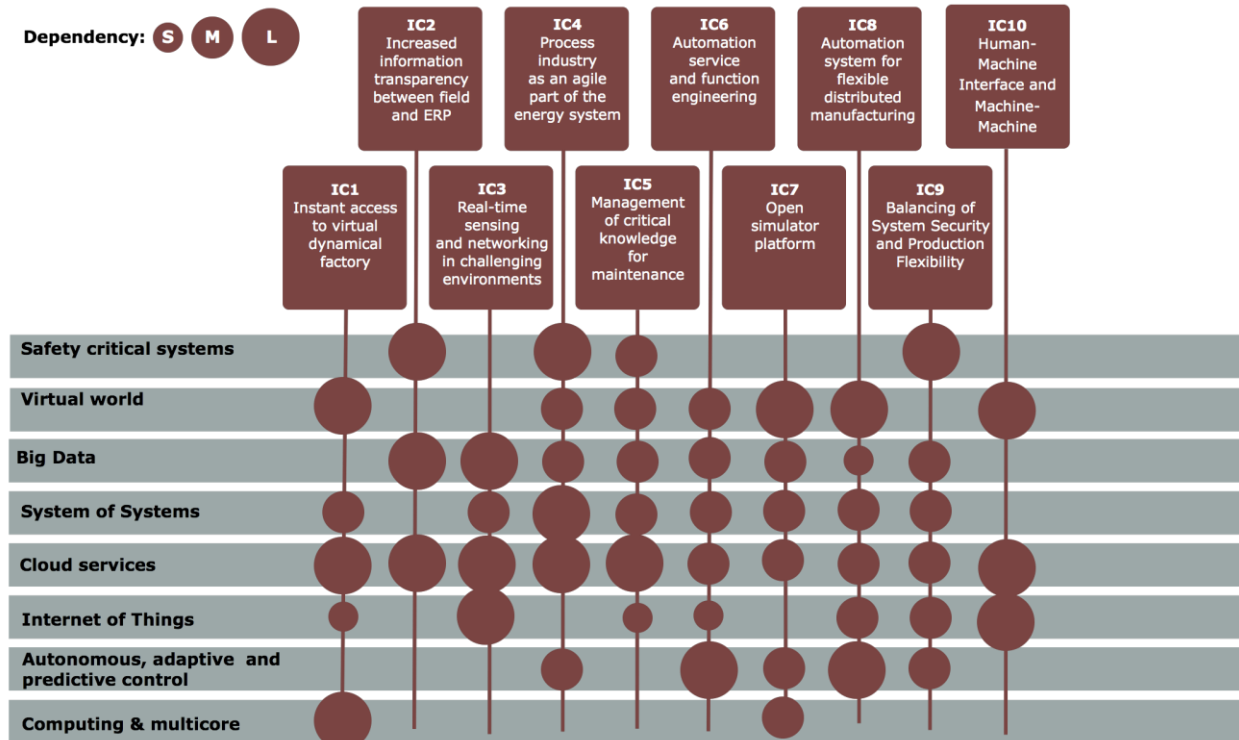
Dependency: S M L

IC2
Increased information transparency between field and ERP

IC4
Process industry as an agile part of the energy system

IC6
Automation service and function engineering

IC8
Automation system for flexible distributed manufacturing

IC10
Human-Machine Interface and Machine-Machine

IC1
Instant access to virtual dynamical factory

IC3
Real-time sensing and networking in challenging environments

IC5
Management of critical knowledge for maintenance

IC7
Open simulator platform

IC9
Balancing of System Security and Production Flexibility

Safety critical systems

Virtual world

Big Data

System of Systems

Cloud services

Internet of Things

Autonomous, adaptive and predictive control

Computing & multicore